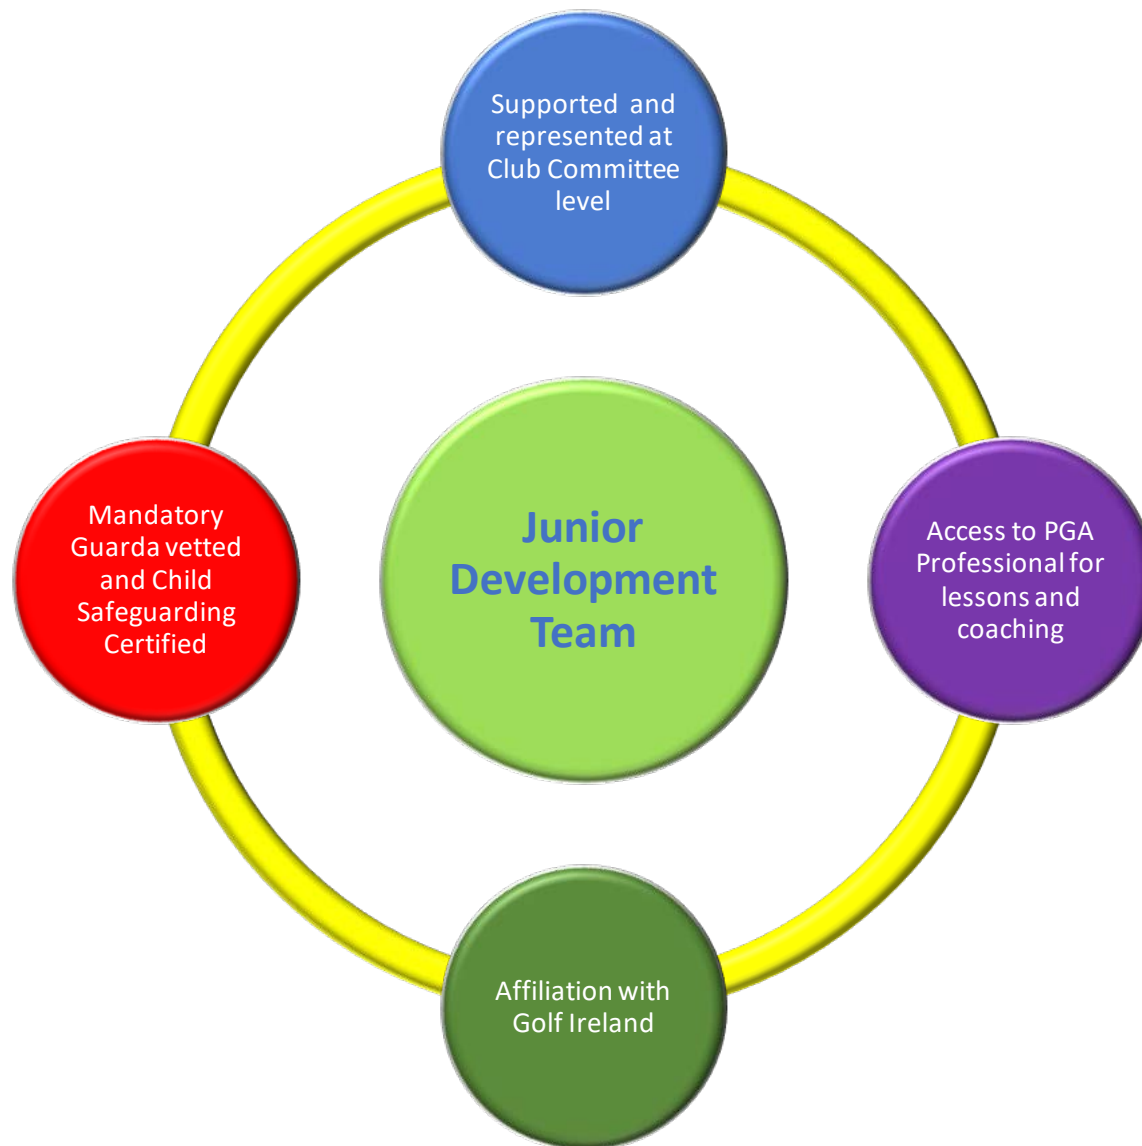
Supported and represented at Club Committee level

Mandatory Guarda vetted and Child Safeguarding Certified

Junior Development Team

Access to PGA Professional for lessons and coaching

Affiliation with Golf Ireland